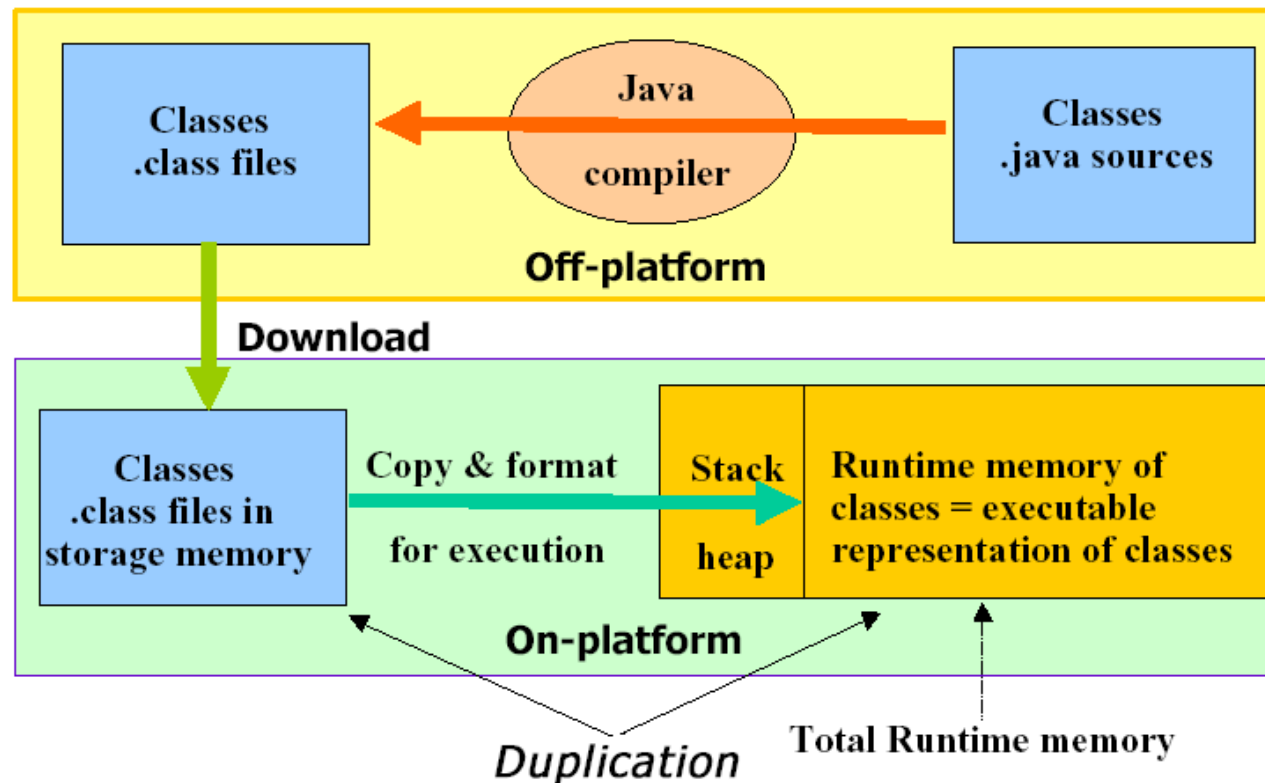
Classes
.class files

Java
compiler

Classes
.java sources

Off-platform

Download

Classes
.class files in
storage memory

Copy & format
for execution

Stack
heap

Runtime memory of classes = executable representation of classes

On-platform

Duplication

Total Runtime memory